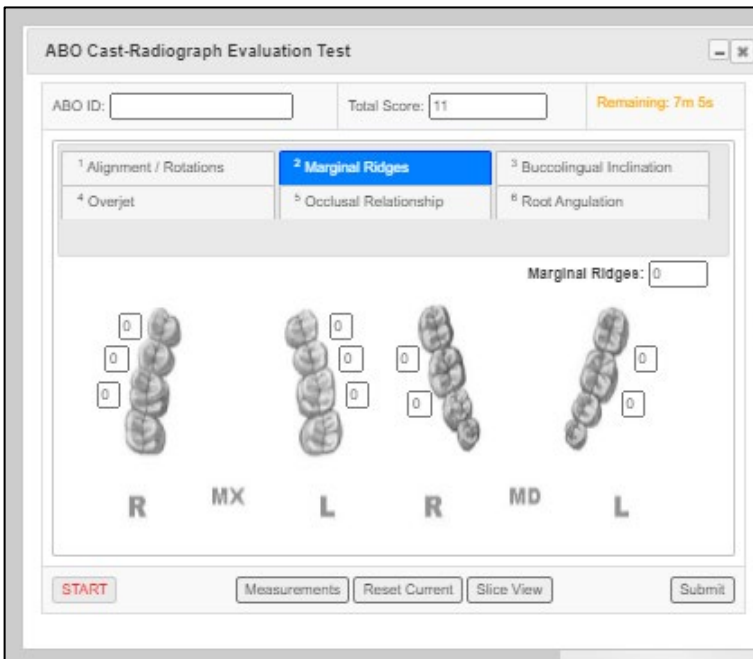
ABO Cast-Radiograph Evaluation Test

ABO ID:

Total Score: 11

Remaining: 7m 5s

$^1$ Alignment / Rotations
$^2$ Marginal Ridges
$^3$ Buccolingual Inclination
$^4$ Overjet
$^5$ Occlusal Relationship
$^6$ Root Angulation

Marginal Ridges: 0

0
0
0

0
0
0

0
0

0
0

R MX L R MD L

START
Measurements
Reset Current
Slice View
Submit